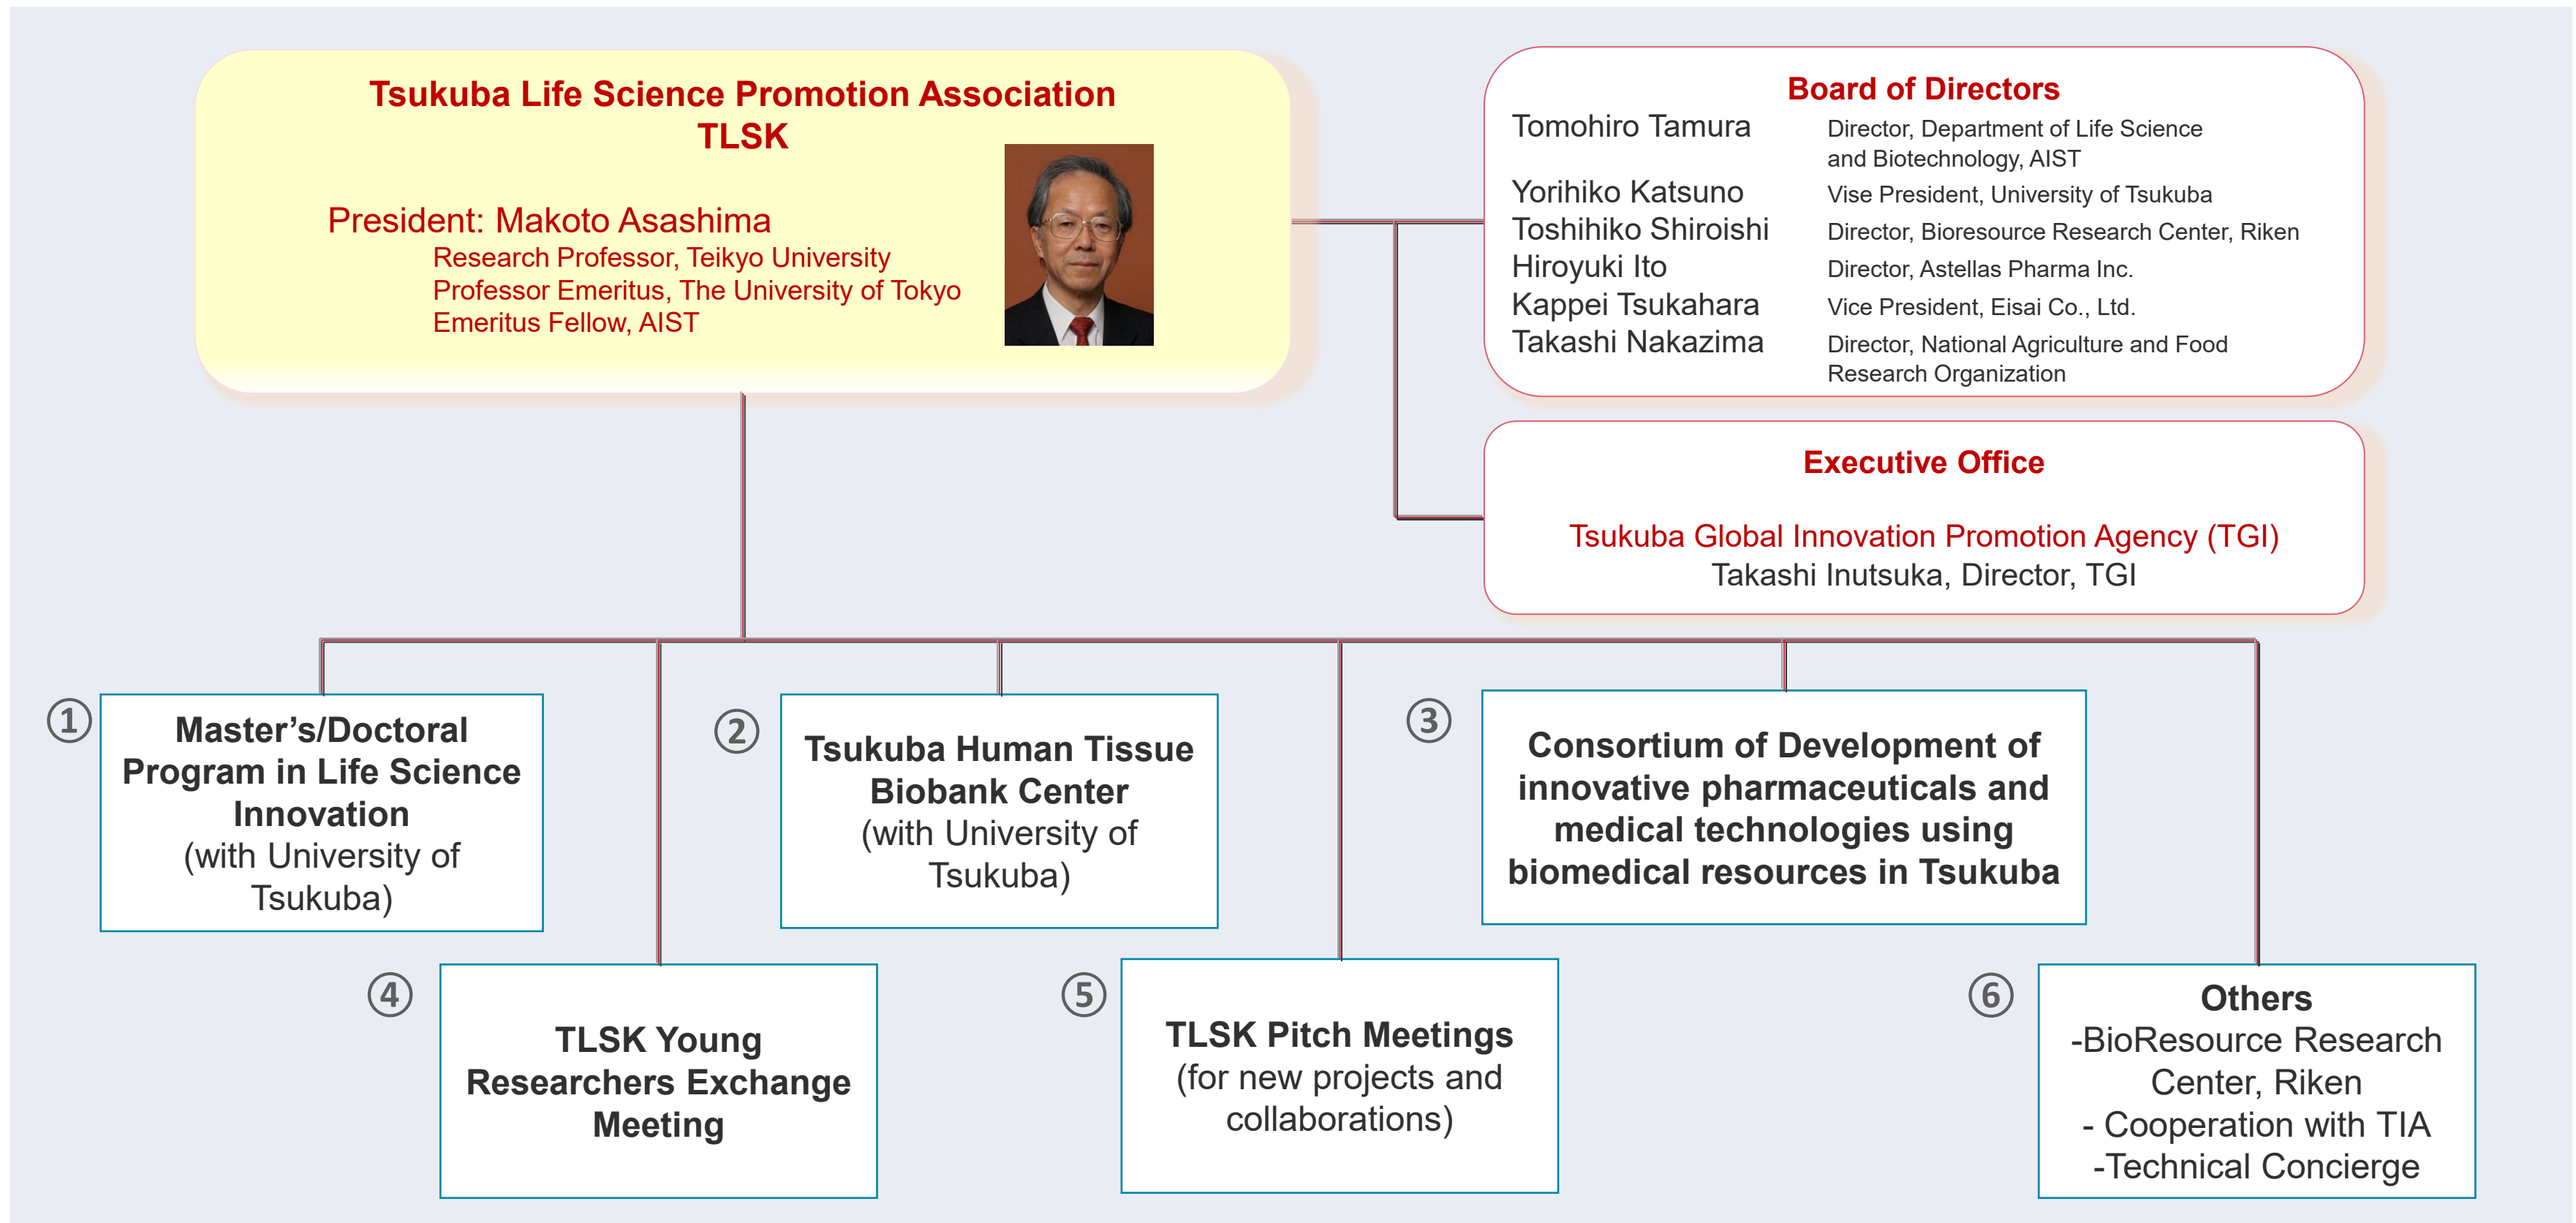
Tsukuba Life Science Promotion Association
TLSK

President: Makoto Asashima
Research Professor, Teikyo University
Professor Emeritus, The University of Tokyo
Emeritus Fellow, AIST

Board of Directors

| | |
|---|---|
| Tomohiro Tamura | Director, Department of Life Science and Biotechnology, AIST |
| Yorihiko Katsuno | Vise President, University of Tsukuba |
| Toshihiko Shiroishi | Director, Bioresource Research Center, Riken |
| Hiroyuki Ito | Director, Astellas Pharma Inc. |
| Kappei Tsukahara | Vice President, Eisai Co., Ltd. |
| Takashi Nakazima | Director, National Agriculture and Food Research Organization |

Executive Office

Tsukuba Global Innovation Promotion Agency (TGI)
Takashi Inutsuka, Director, TGI

① Master's/Doctoral Program in Life Science Innovation (with University of Tsukuba)

② Tsukuba Human Tissue Biobank Center (with University of Tsukuba)

③ Consortium of Development of innovative pharmaceuticals and medical technologies using biomedical resources in Tsukuba

④ TLSK Young Researchers Exchange Meeting

⑤ TLSK Pitch Meetings (for new projects and collaborations)

⑥ Others
-BioResource Research Center, Riken
- Cooperation with TIA
-Technical Concierge